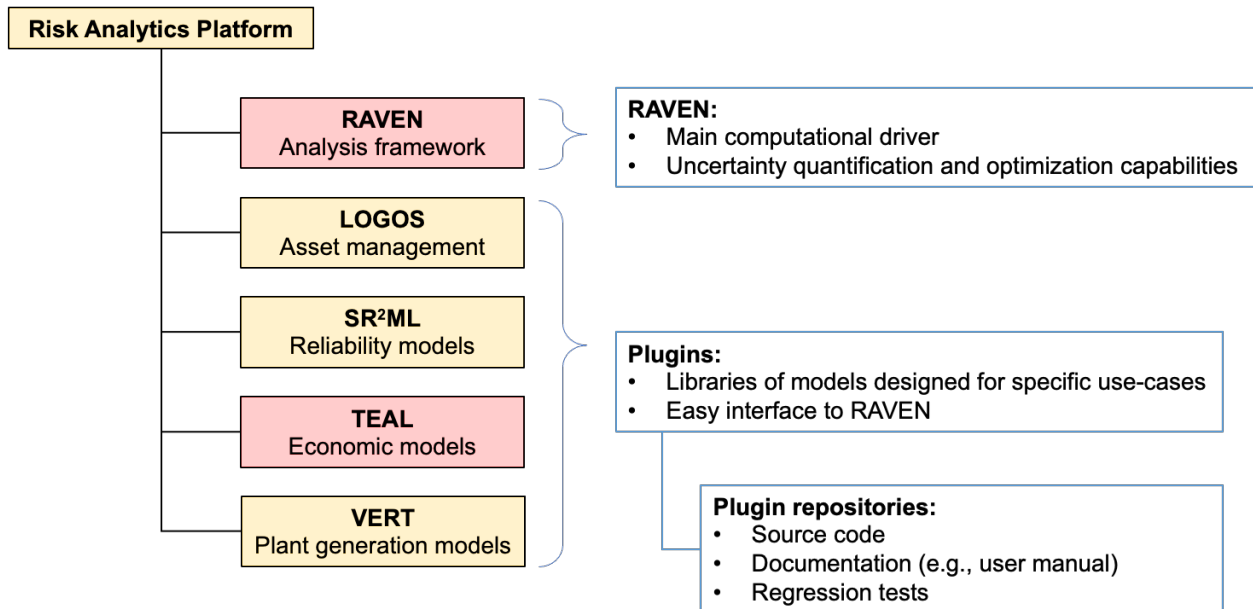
Risk Analytics Platform

RAVEN
Analysis framework

LOGOS
Asset management

SR$^2$ML
Reliability models

TEAL
Economic models

VERT
Plant generation models

RAVEN:
• Main computational driver
• Uncertainty quantification and optimization capabilities

Plugins:
• Libraries of models designed for specific use-cases
• Easy interface to RAVEN

Plugin repositories:
• Source code
• Documentation (e.g., user manual)
• Regression tests